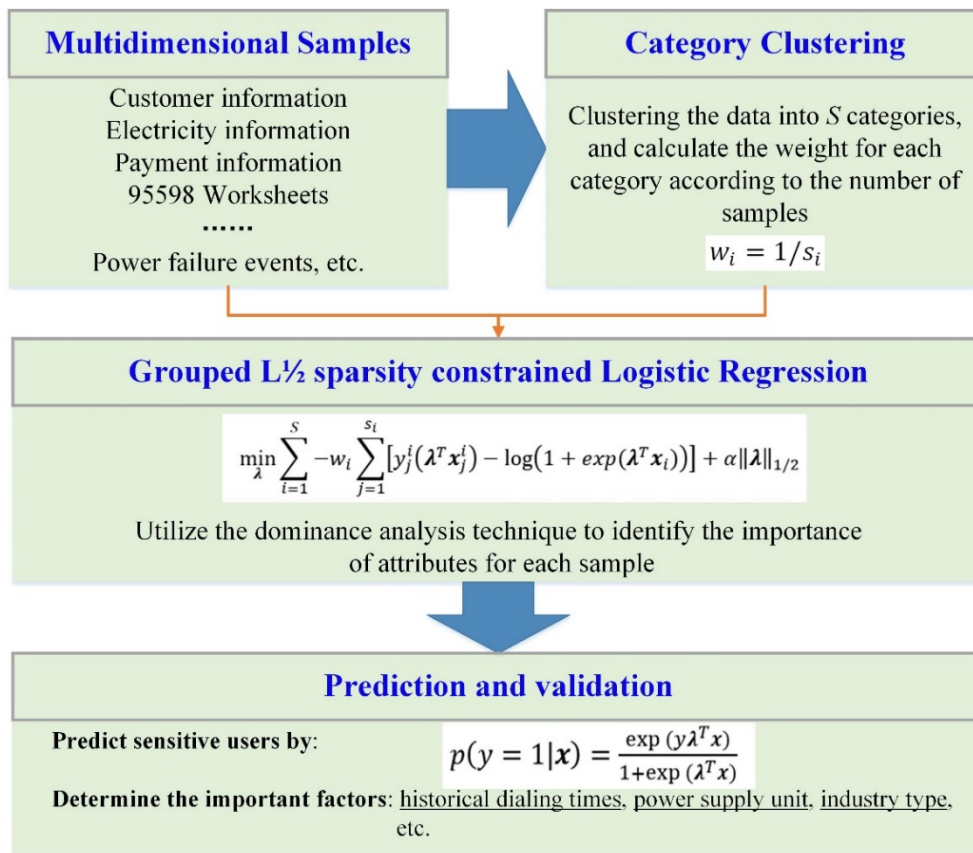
Multidimensional Samples

Customer information
Electricity information
Payment information
95598 Worksheets
......
Power failure events, etc.

Category Clustering

Clustering the data into $S$ categories, and calculate the weight for each category according to the number of samples

$w_i = 1/s_i$

Grouped L½ sparsity constrained Logistic Regression

$\min_{\boldsymbol{\lambda}} \sum_{i=1}^{S} -w_i \sum_{j=1}^{s_i} \left[ y_j^i (\boldsymbol{\lambda}^T \boldsymbol{x}_j^i) - \log\left(1 + exp(\boldsymbol{\lambda}^T \boldsymbol{x}_i)\right) \right] + \alpha \|\boldsymbol{\lambda}\|_{1/2}$

Utilize the dominance analysis technique to identify the importance of attributes for each sample

Prediction and validation

Predict sensitive users by:

$p(y = 1|\boldsymbol{x}) = \frac{\exp(y\boldsymbol{\lambda}^T x)}{1+\exp(\boldsymbol{\lambda}^T x)}$

Determine the important factors: historical dialing times, power supply unit, industry type, etc.